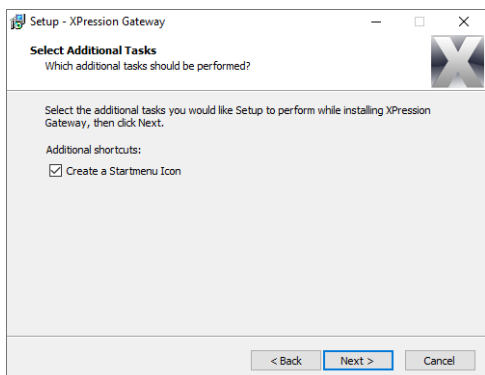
Setup - XPression Gateway

Select Additional Tasks
Which additional tasks should be performed?

Select the additional tasks you would like Setup to perform while installing XPression Gateway, then click Next.

Additional shortcuts:

Create a Startmenu Icon

< Back
Next >
Cancel